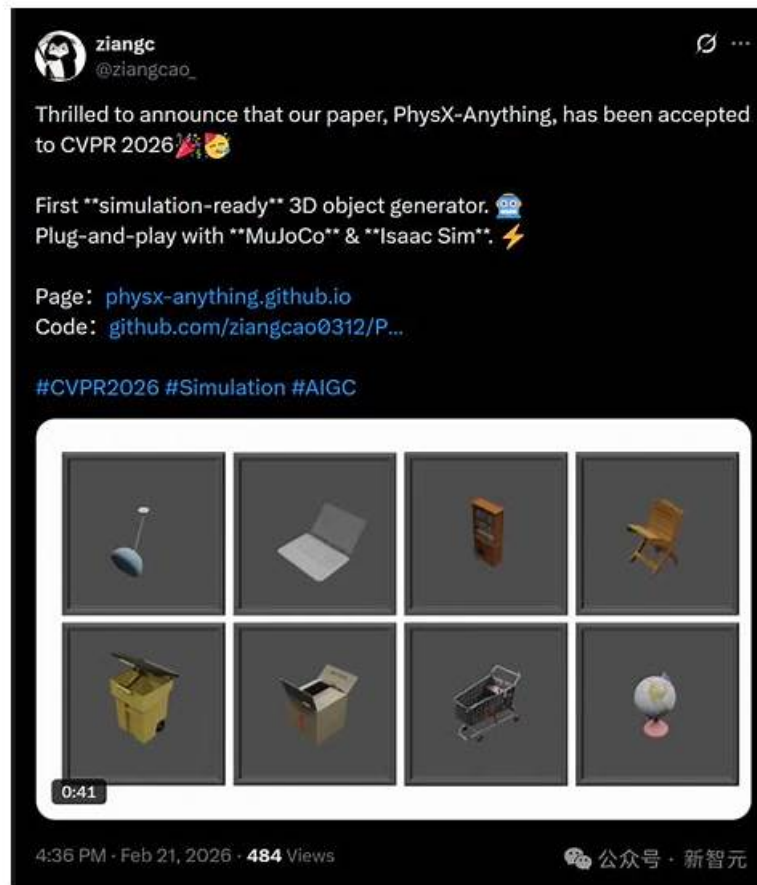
ziangc
@ziangcao_

Thrilled to announce that our paper, PhysX-Anything, has been accepted to CVPR 2026🎉🥳

First **simulation-ready** 3D object generator. 🤖
Plug-and-play with **MuJoCo** & **Isaac Sim**. ⚡

Page：physx-anything.github.io
Code：github.com/ziangcao0312/P...

#CVPR2026 #Simulation #AIGC

0:41

4:36 PM · Feb 21, 2026 · 484 Views

公众号 · 新智元